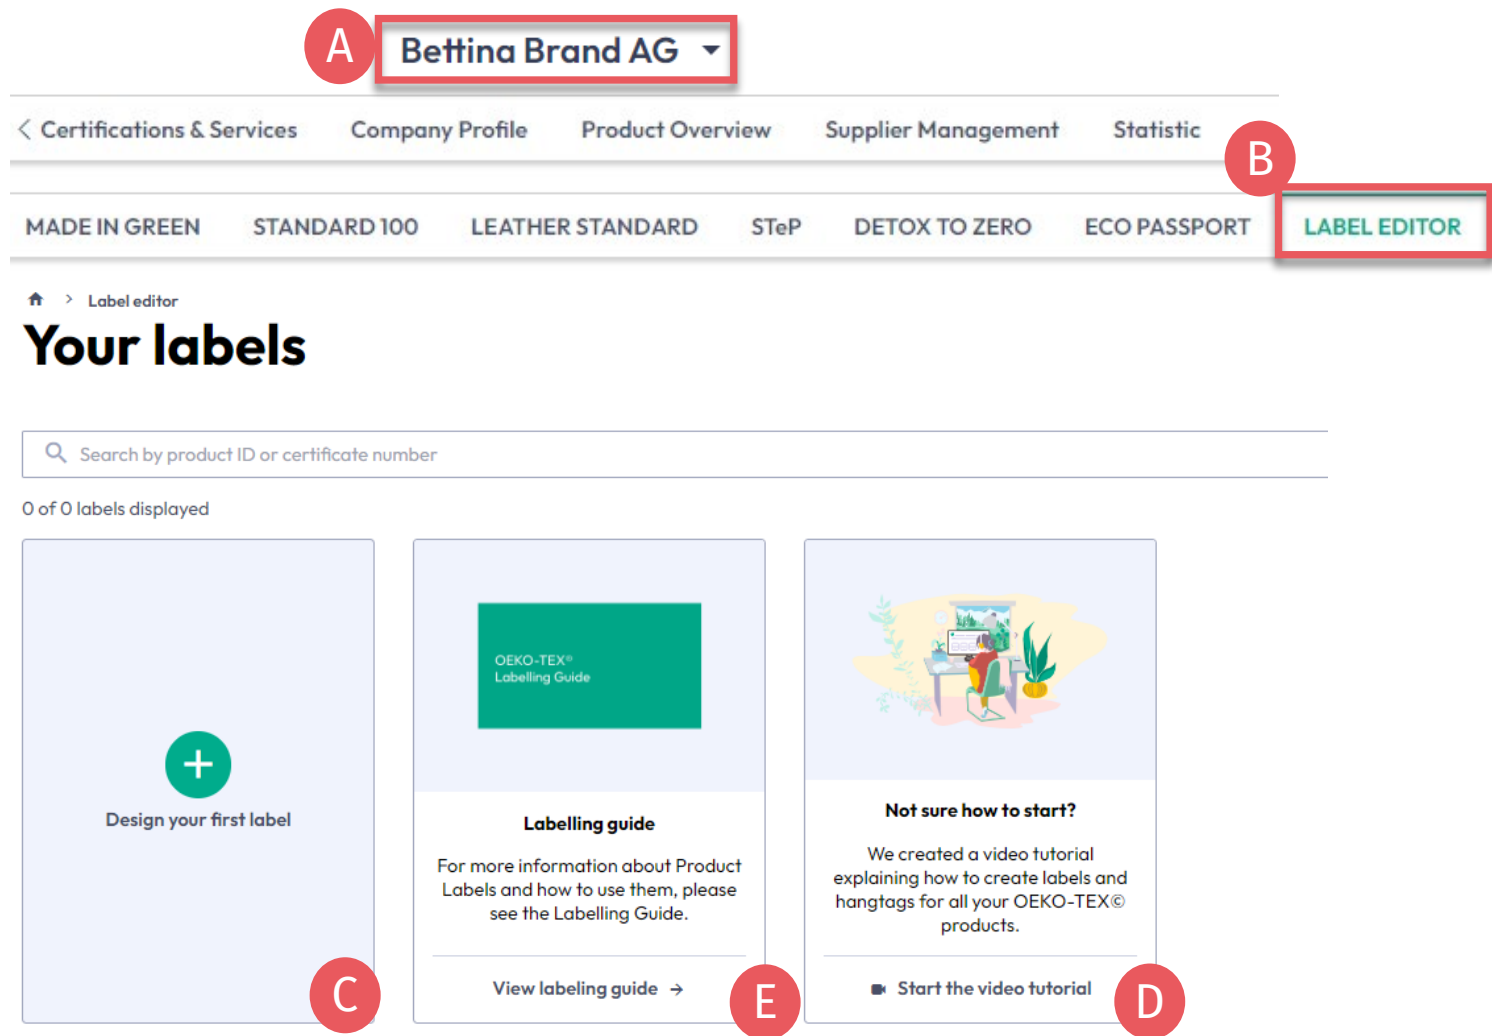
A

Bettina Brand AG

Certifications & Services Company Profile Product Overview Supplier Management Statistic

B

MADE IN GREEN STANDARD 100 LEATHER STANDARD STeP DETOX TO ZERO ECO PASSPORT LABEL EDITOR

> Label editor

Your labels

Search by product ID or certificate number

0 of 0 labels displayed

+

Design your first label

C

OEKO-TEX®
Labelling Guide

Labelling guide

For more information about Product Labels and how to use them, please see the Labelling Guide.

View labeling guide →

E

Not sure how to start?

We created a video tutorial explaining how to create labels and hangtags for all your OEKO-TEX© products.

Start the video tutorial

D